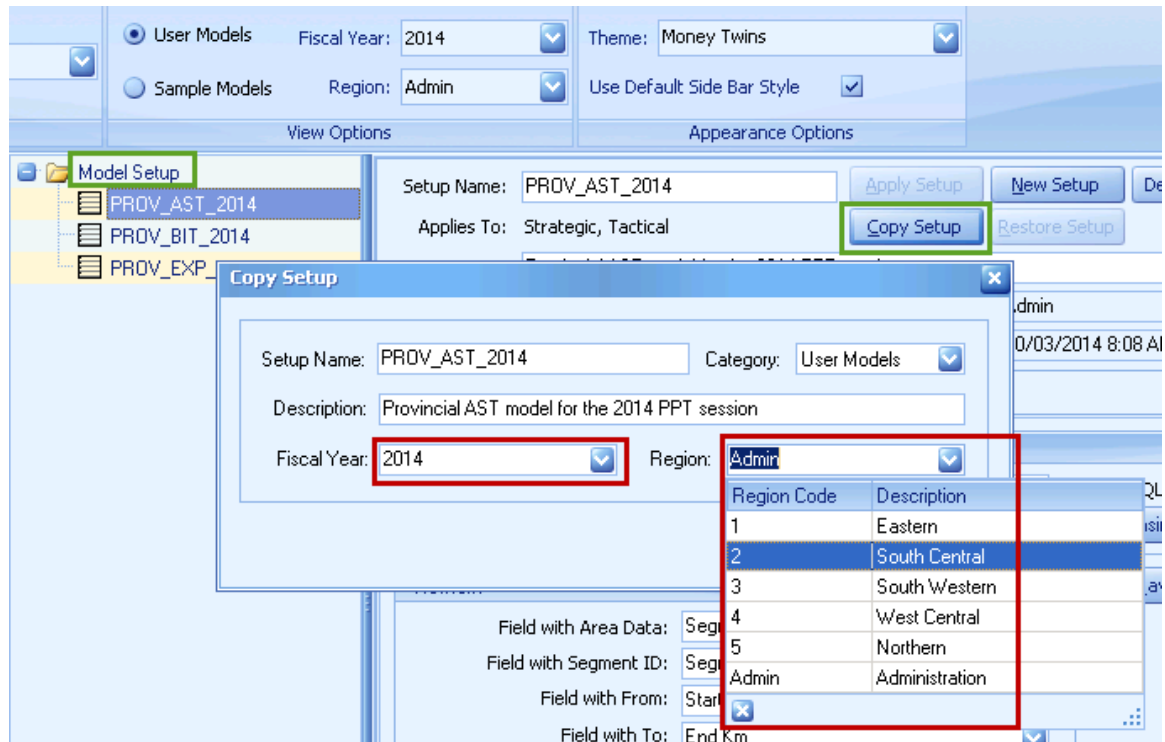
User Models

Sample Models

Fiscal Year: 2014

Region: Admin

View Options

Theme: Money Twins

Use Default Side Bar Style

Appearance Options

Model Setup

PROV_AST_2014

PROV_BIT_2014

PROV_EXP_

Setup Name: PROV_AST_2014

Applies To: Strategic, Tactical

Apply Setup

New Setup

De

Copy Setup

Restore Setup

dmin

0/03/2014 8:08 A

Copy Setup

Setup Name: PROV_AST_2014

Category: User Models

Description: Provincial AST model for the 2014 PPT session

Fiscal Year: 2014

Region: Admin

| Region Code | Description |
|---|---|
| 1 | Eastern |
| 2 | South Central |
| 3 | South Western |
| 4 | West Central |
| 5 | Northern |
| Admin | Administration |

Field with Area Data: Seg

Field with Segment ID: Seg

Field with From: Star

Field with To: End Km